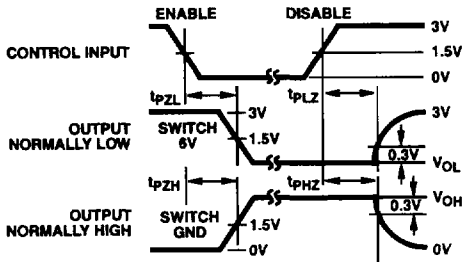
ENABLE

DISABLE

3V

1.5V

0V

CONTROL INPUT

$t_{PZL}$

$t_{PLZ}$

3V

OUTPUT NORMALLY LOW

SWITCH 6V

3V

1.5V

0.3V

$V_{OL}$

$t_{PZH}$

$t_{PHZ}$

$V_{OH}$

0.3V

OUTPUT NORMALLY HIGH

SWITCH GND

1.5V

0V

0V